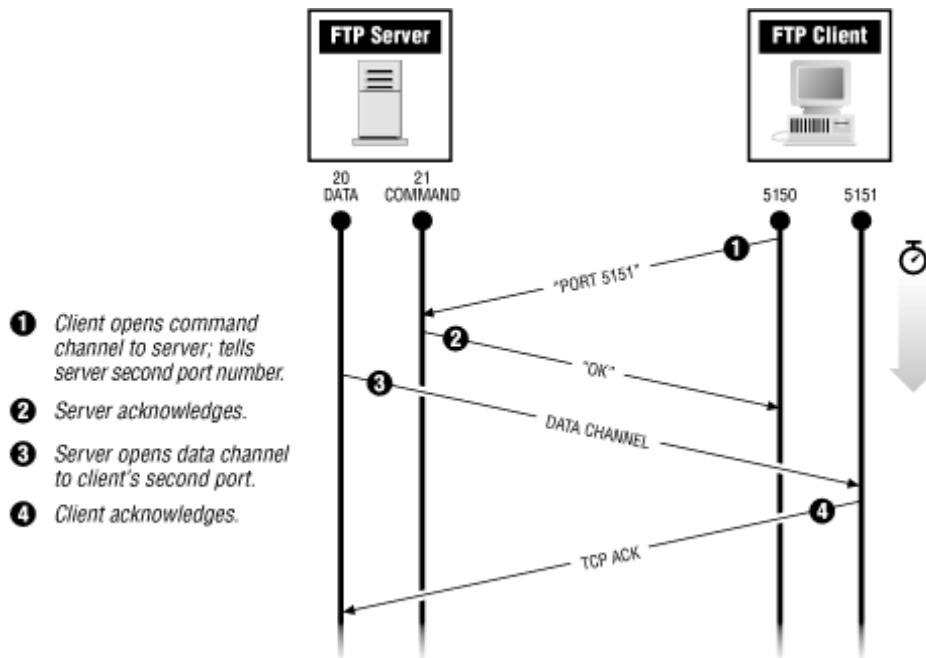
FTP Server

FTP Client

20
DATA

21
COMMAND

5150

5151

1

"PORT 5151"

2

"OK"

3

DATA CHANNEL

4

TCP ACK

1 Client opens command channel to server; tells server second port number.

2 Server acknowledges.

3 Server opens data channel to client's second port.

4 Client acknowledges.